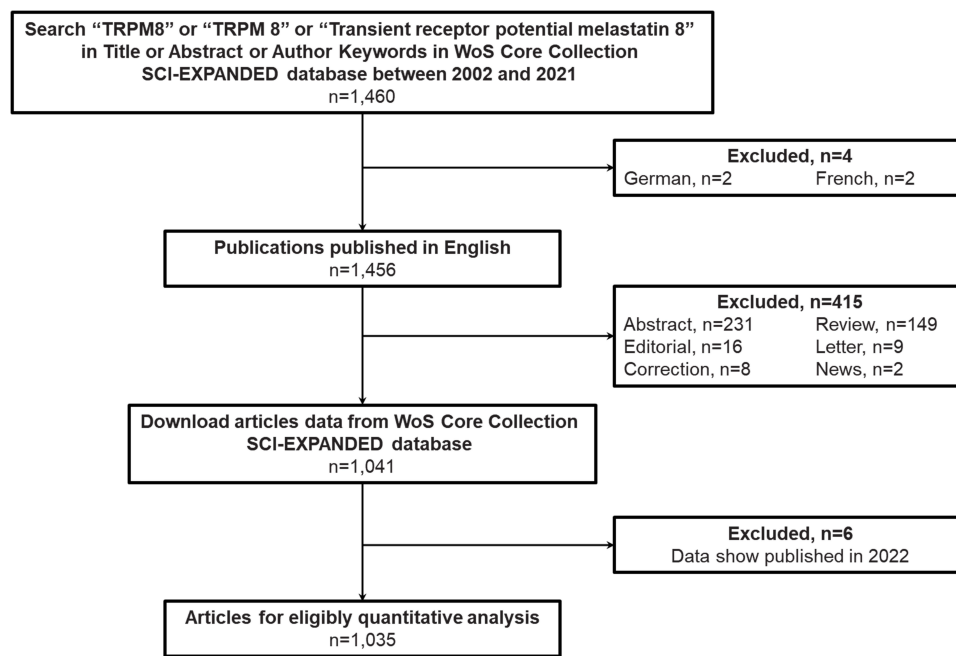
Search "TRPM8" or "TRPM 8" or "Transient receptor potential melastatin 8" in Title or Abstract or Author Keywords in WoS Core Collection SCI-EXPANDED database between 2002 and 2021
n=1,460

Excluded, n=4
German, n=2 French, n=2

Publications published in English
n=1,456

Excluded, n=415
Abstract, n=231 Review, n=149
Editorial, n=16 Letter, n=9
Correction, n=8 News, n=2

Download articles data from WoS Core Collection SCI-EXPANDED database
n=1,041

Excluded, n=6
Data show published in 2022

Articles for eligibly quantitative analysis
n=1,035